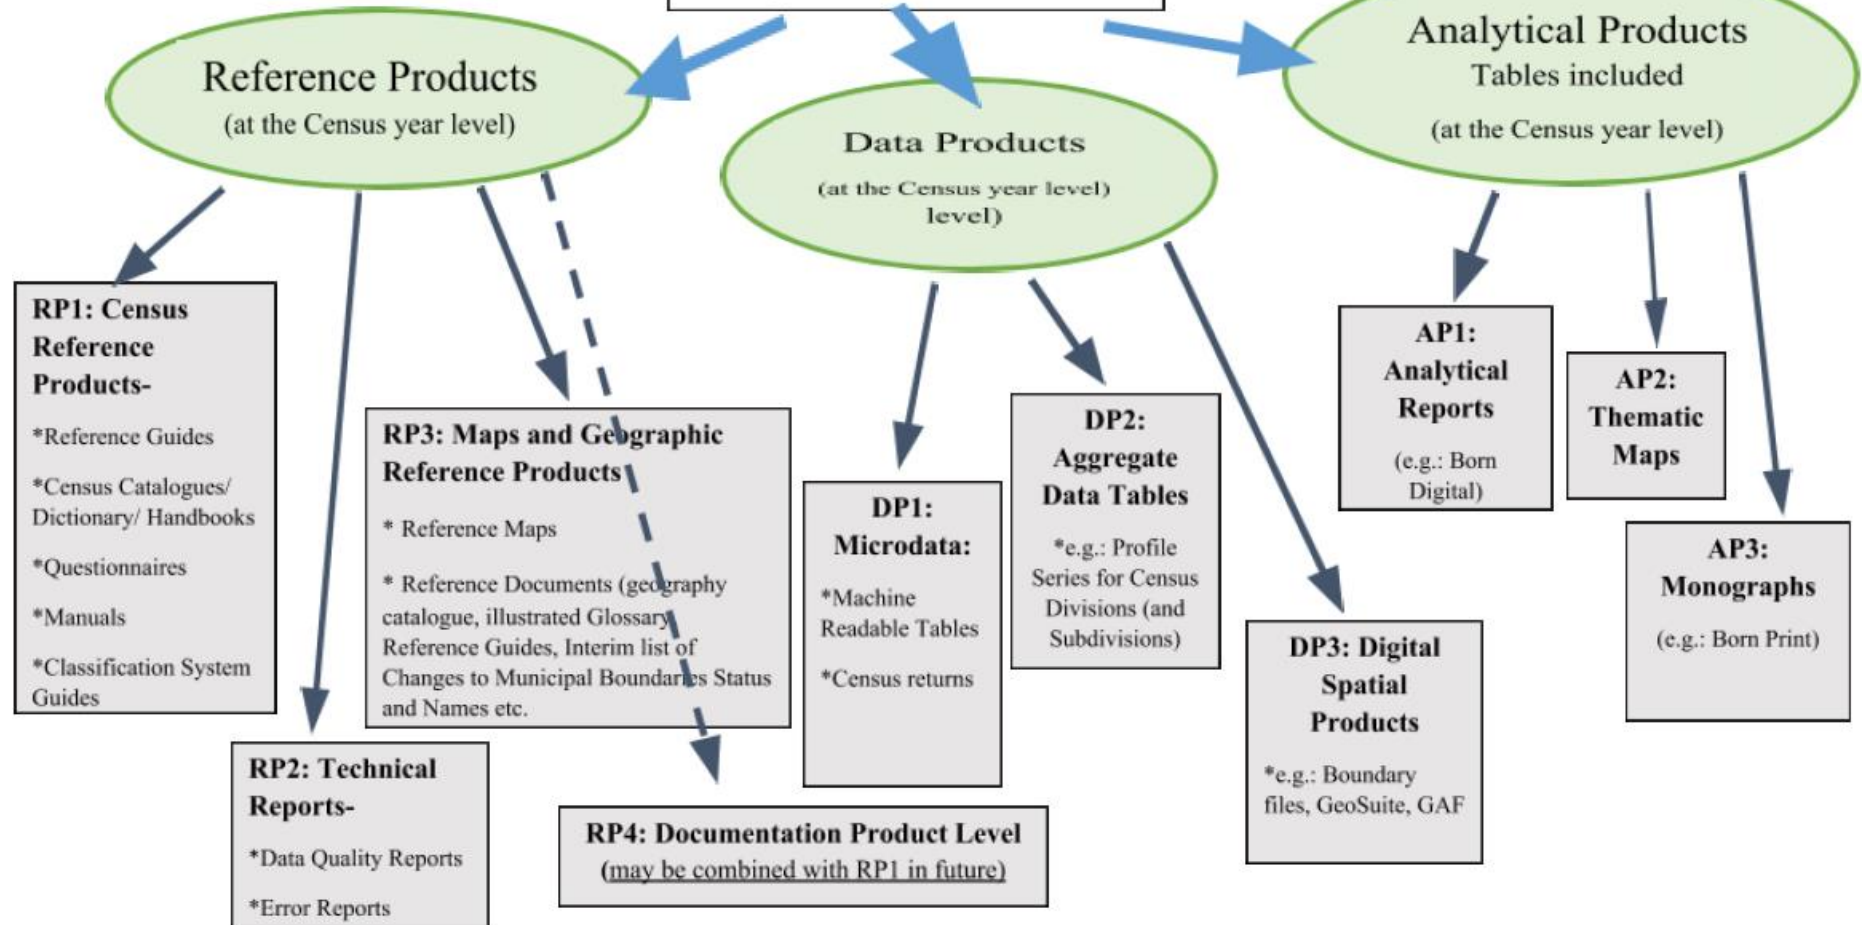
Reference Products
(at the Census year level)

Data Products
(at the Census year level)
level)

Analytical Products
Tables included
(at the Census year level)

RP1: Census Reference Products-

*Reference Guides

*Census Catalogues/ Dictionary/ Handbooks

*Questionnaires

*Manuals

*Classification System Guides

RP2: Technical Reports-

*Data Quality Reports

*Error Reports

RP3: Maps and Geographic Reference Products

* Reference Maps

* Reference Documents (geography catalogue, illustrated Glossary, Reference Guides, Interim list of Changes to Municipal Boundaries Status and Names etc.

RP4: Documentation Product Level
(may be combined with RP1 in future)

DP1: Microdata:

*Machine Readable Tables

*Census returns

DP2: Aggregate Data Tables

*e.g.: Profile Series for Census Divisions (and Subdivisions)

DP3: Digital Spatial Products

*e.g.: Boundary files, GeoSuite, GAF

AP1: Analytical Reports

(e.g.: Born Digital)

AP2: Thematic Maps

AP3: Monographs

(e.g.: Born Print)